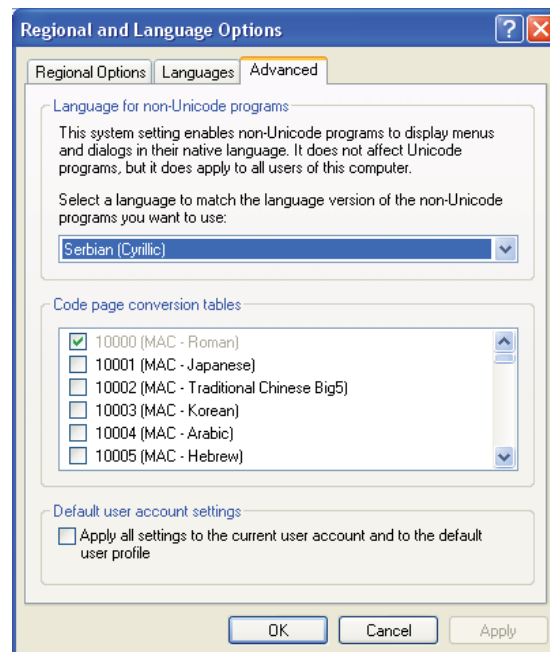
Regional and Language Options

Regional Options | Languages | Advanced

Language for non-Unicode programs

This system setting enables non-Unicode programs to display menus and dialogs in their native language. It does not affect Unicode programs, but it does apply to all users of this computer.

Select a language to match the language version of the non-Unicode programs you want to use:

Serbian (Cyrillic)

Code page conversion tables

10000 (MAC - Roman)
10001 (MAC - Japanese)
10002 (MAC - Traditional Chinese Big5)
10003 (MAC - Korean)
10004 (MAC - Arabic)
10005 (MAC - Hebrew)

Default user account settings

Apply all settings to the current user account and to the default user profile

OK | Cancel | Apply